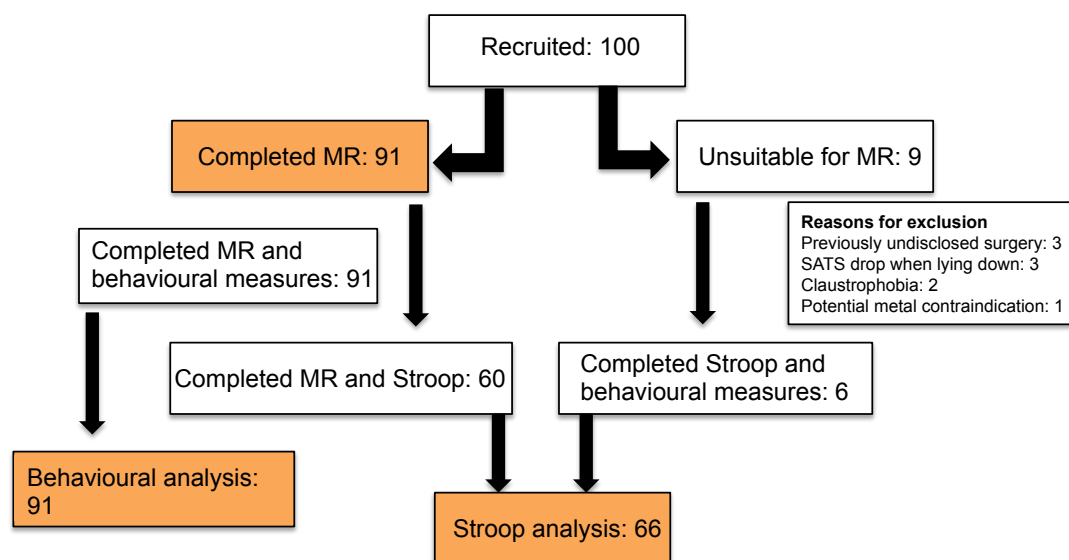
Recruited: 100

Completed MR: 91

Unsuitable for MR: 9

Reasons for exclusion
Previously undisclosed surgery: 3
SATS drop when lying down: 3
Claustrophobia: 2
Potential metal contraindication: 1

Completed MR and behavioural measures: 91

Completed MR and Stroop: 60

Completed Stroop and behavioural measures: 6

Behavioural analysis: 91

Stroop analysis: 66